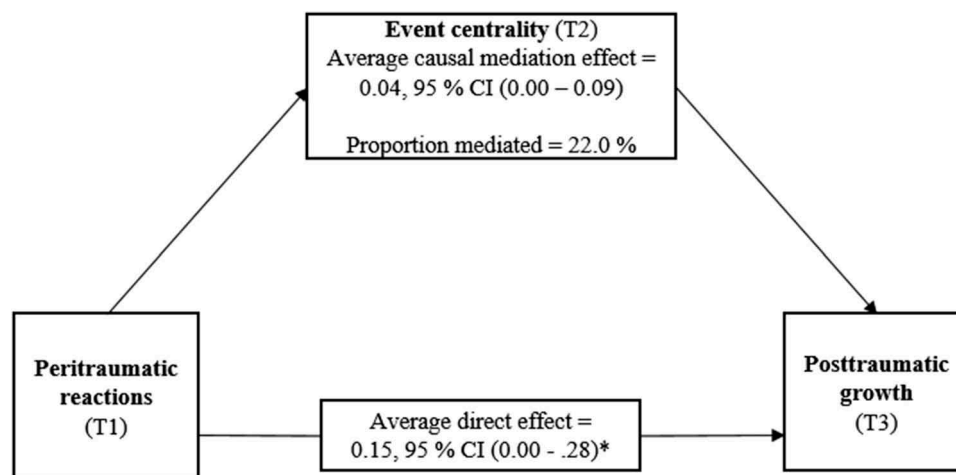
**Event centrality** (T2)
Average causal mediation effect = 0.04, 95 % CI (0.00 – 0.09)

Proportion mediated = 22.0 %

**Peritraumatic reactions** (T1)

Average direct effect = 0.15, 95 % CI (0.00 - .28)*

**Posttraumatic growth** (T3)